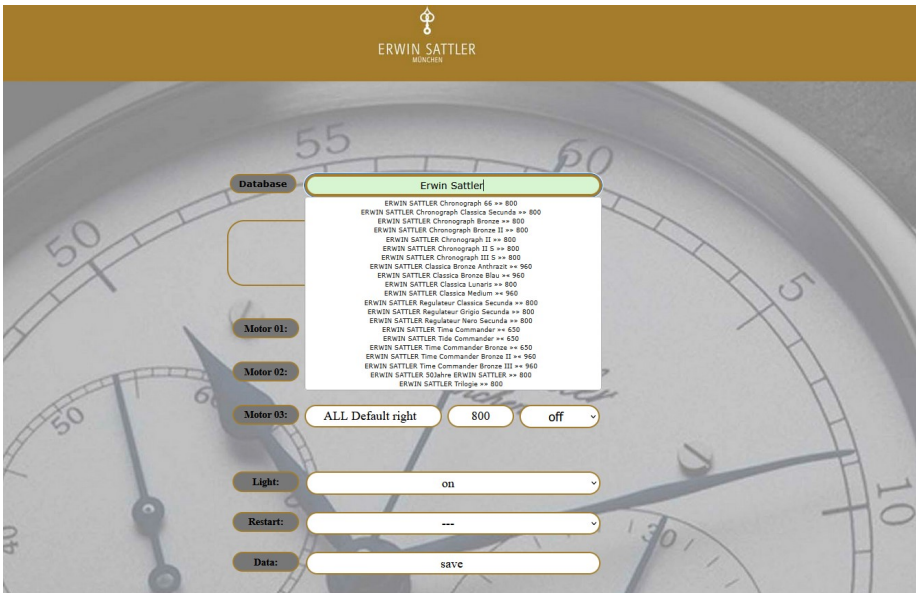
ERWIN SATTLER
MÜNCHEN

Database
Erwin Sattler

ERWIN SATTLER Chronograph 66 >> 800
ERWIN SATTLER Chronograph Classica Secunda >> 800
ERWIN SATTLER Chronograph Bronze >> 800
ERWIN SATTLER Chronograph Bronze II >> 800
ERWIN SATTLER Chronograph II >> 800
ERWIN SATTLER Chronograph II S >> 800
ERWIN SATTLER Chronograph III S >> 800
ERWIN SATTLER Classica Bronze Anthrazit >> 960
ERWIN SATTLER Classica Bronze Blau >> 960
ERWIN SATTLER Classica Lunaris >> 800
ERWIN SATTLER Classica Medium >> 960
ERWIN SATTLER Regulateur Classica Secunda >> 800
ERWIN SATTLER Regulateur Grigio Secunda >> 800
ERWIN SATTLER Regulateur Nero Secunda >> 800
ERWIN SATTLER Time Commander >> 650
ERWIN SATTLER Tide Commander >> 650
ERWIN SATTLER Time Commander Bronze >> 650
ERWIN SATTLER Time Commander Bronze II >> 960
ERWIN SATTLER Time Commander Bronze III >> 960
ERWIN SATTLER 50Jahre ERWIN SATTLER >> 800
ERWIN SATTLER Trilogie >> 800

Motor 01:

Motor 02:

Motor 03:
ALL Default right
800
off

Light:
on

Restart:
---

Data:
save